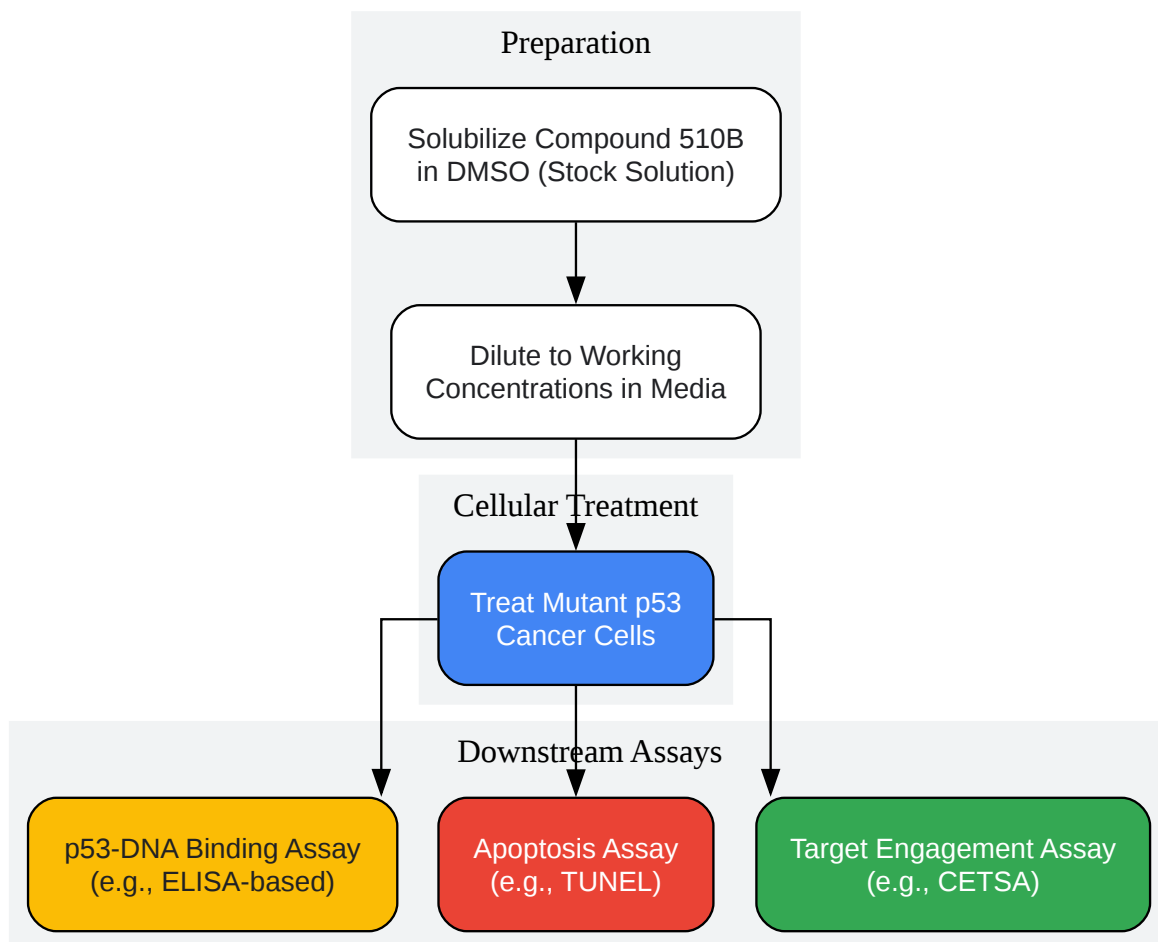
Preparation

Solubilize Compound 510B in DMSO (Stock Solution)

Dilute to Working Concentrations in Media

Cellular Treatment

Treat Mutant p53 Cancer Cells

Downstream Assays

p53-DNA Binding Assay (e.g., ELISA-based)

Apoptosis Assay (e.g., TUNEL)

Target Engagement Assay (e.g., CETSA)